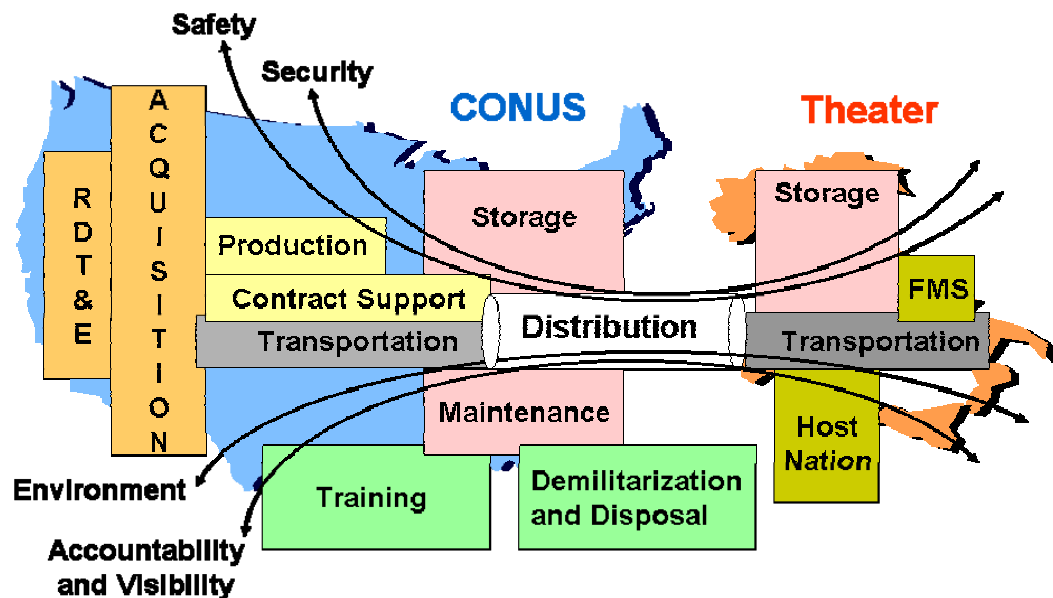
Safety

Security

CONUS

Theater

RDT&E

ACQUISITION

Production

Contract Support

Transportation

Storage

Distribution

Maintenance

Storage

FMS

Transportation

Host Nation

Environment

Training

Demilitarization and Disposal

Accountability and Visibility